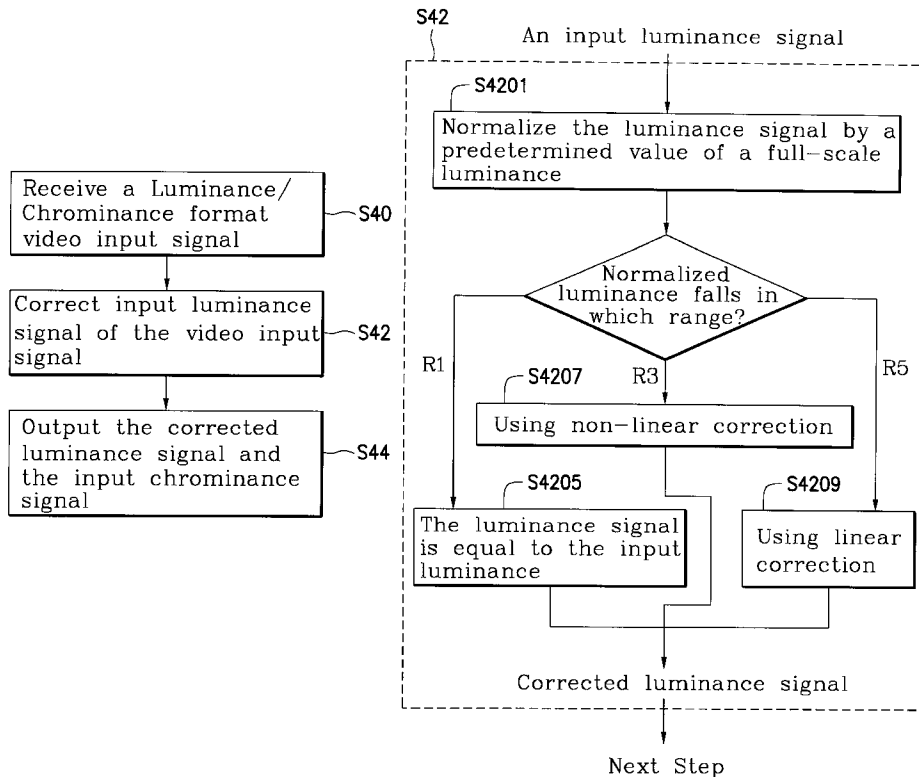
Receive a Luminance/ Chrominance format video input signal

S40

Correct input luminance signal of the video input signal

S42

Output the corrected luminance signal and the input chrominance signal

S44

S42

An input luminance signal

S4201

Normalize the luminance signal by a predetermined value of a full-scale luminance

Normalized luminance falls in which range?

R1

R3

R5

S4207

Using non-linear correction

S4205

The luminance signal is equal to the input luminance

S4209

Using linear correction

Corrected luminance signal

Next Step